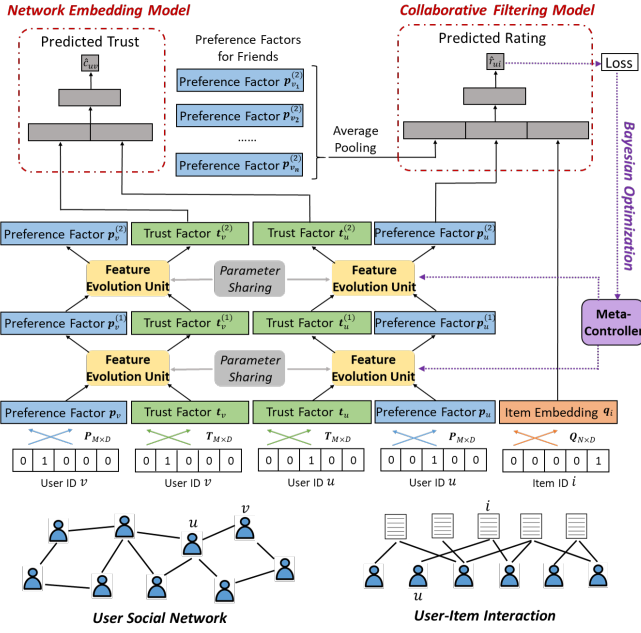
Network Embedding Model

Predicted Trust

$\hat{t}_{uv}$

Preference Factors for Friends

Preference Factor $p_{v_1}^{(2)}$

Preference Factor $p_{v_2}^{(2)}$

......

Preference Factor $p_{v_n}^{(2)}$

Average Pooling

Collaborative Filtering Model

Predicted Rating

$\hat{r}_{ui}$

Loss

Bayesian Optimization

Preference Factor $p_v^{(2)}$

Trust Factor $t_v^{(2)}$

Trust Factor $t_u^{(2)}$

Preference Factor $p_u^{(2)}$

Feature Evolution Unit

Parameter Sharing

Feature Evolution Unit

Preference Factor $p_v^{(1)}$

Trust Factor $t_v^{(1)}$

Trust Factor $t_u^{(1)}$

Preference Factor $p_u^{(1)}$

Meta-Controller

Feature Evolution Unit

Parameter Sharing

Feature Evolution Unit

Preference Factor $p_v$

Trust Factor $t_v$

Trust Factor $t_u$

Preference Factor $p_u$

Item Embedding $q_i$

$P_{M\times D}$

$T_{M\times D}$

$T_{M\times D}$

$P_{M\times D}$

$Q_{N\times D}$

| 0 | 1 | 0 | 0 | 0 |
|---|---|---|---|---|

User ID $v$

| 0 | 1 | 0 | 0 | 0 |
|---|---|---|---|---|

User ID $v$

| 0 | 0 | 1 | 0 | 0 |
|---|---|---|---|---|

User ID $u$

| 0 | 0 | 1 | 0 | 0 |
|---|---|---|---|---|

User ID $u$

| 0 | 0 | 0 | 0 | 1 |
|---|---|---|---|---|

Item ID $i$

$u$ $v$

User Social Network

$i$

$u$

User-Item Interaction